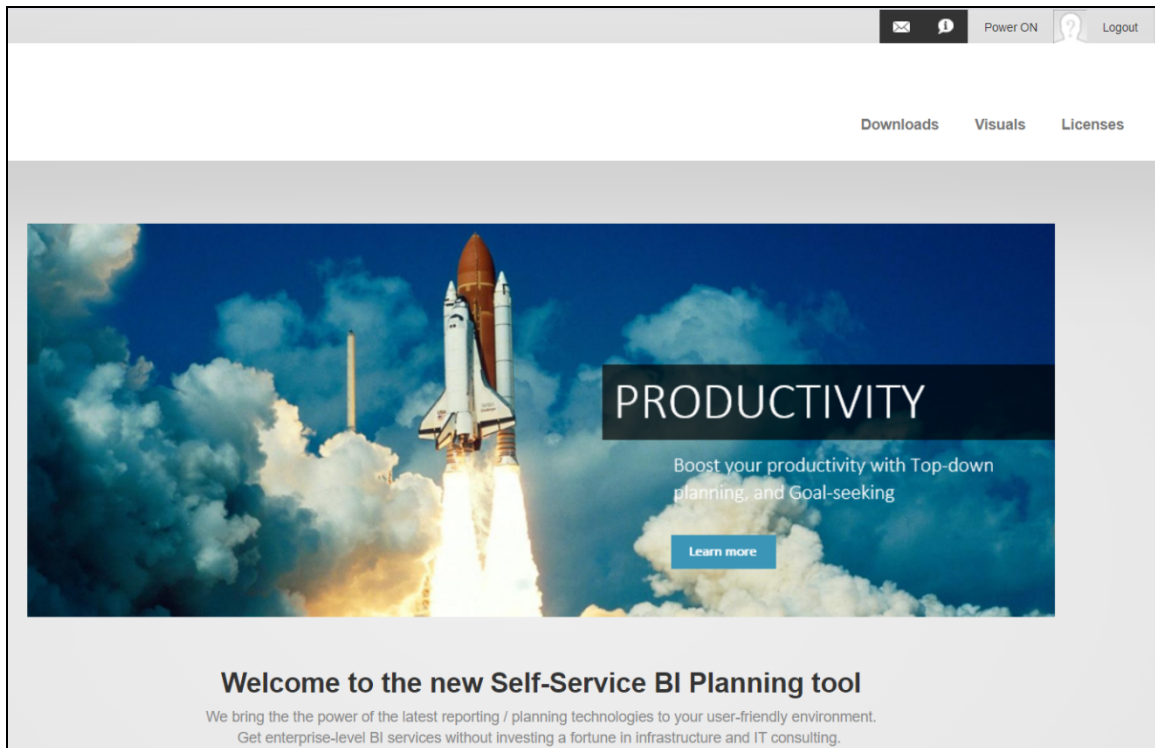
Power ON Logout

Downloads Visuals Licenses

PRODUCTIVITY

Boost your productivity with Top-down planning, and Goal-seeking

Learn more

Welcome to the new Self-Service BI Planning tool

We bring the the power of the latest reporting / planning technologies to your user-friendly environment. Get enterprise-level BI services without investing a fortune in infrastructure and IT consulting.